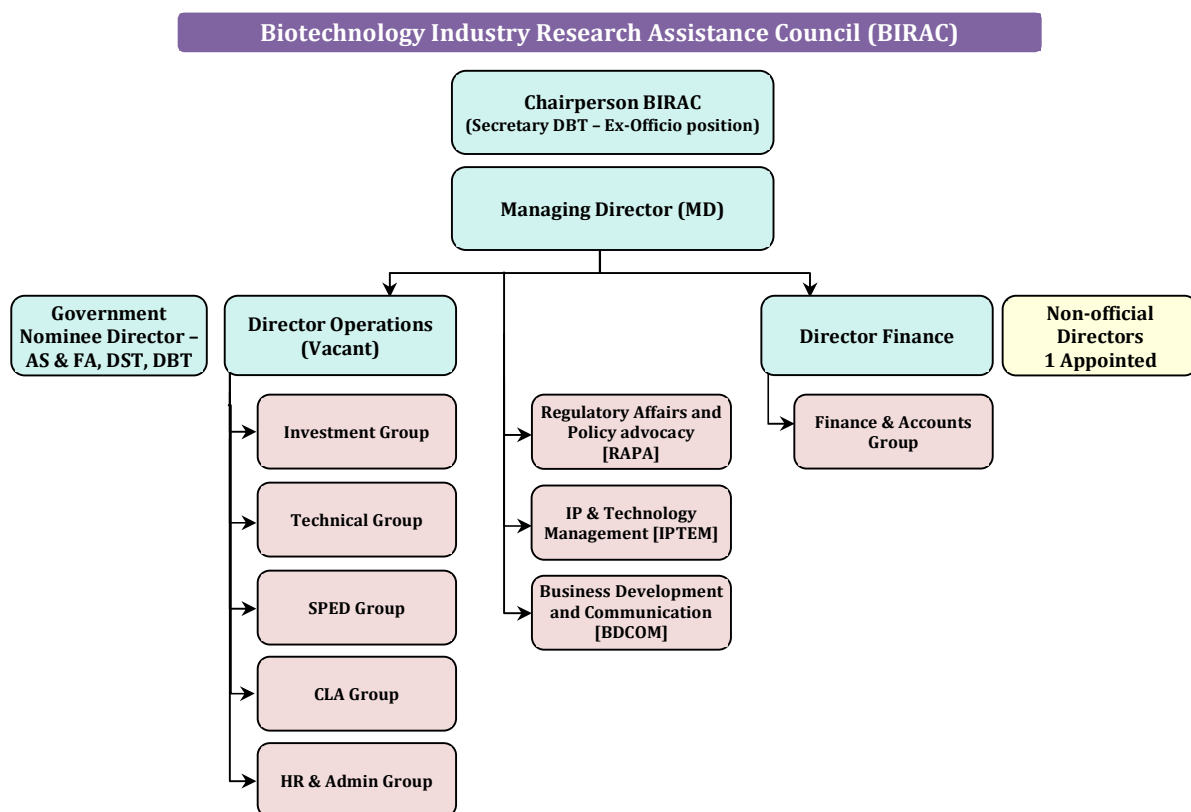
Biotechnology Industry Research Assistance Council (BIRAC)

Chairperson BIRAC
(Secretary DBT – Ex-Officio position)

Managing Director (MD)

Government Nominee Director – AS & FA, DST, DBT

Director Operations (Vacant)

Director Finance

Non-official Directors
1 Appointed

Investment Group

Technical Group

SPED Group

CLA Group

HR & Admin Group

Regulatory Affairs and Policy advocacy [RAPA]

IP & Technology Management [IPTEM]

Business Development and Communication [BDCOM]

Finance & Accounts Group